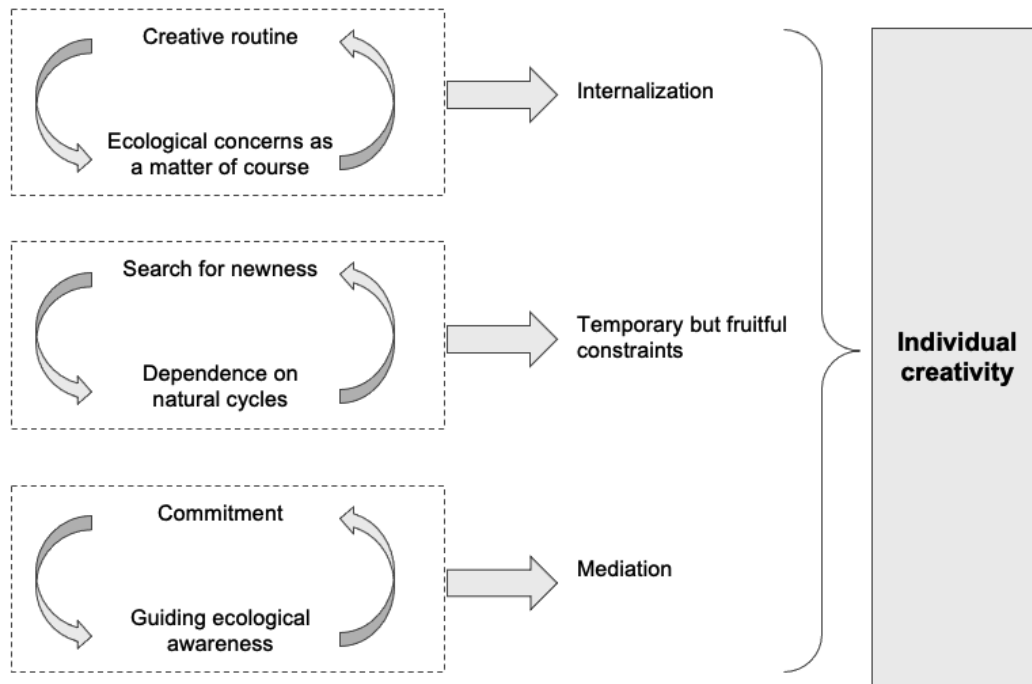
Creative routine

Ecological concerns as a matter of course

Internalization

Search for newness

Dependence on natural cycles

Temporary but fruitful constraints

Commitment

Guiding ecological awareness

Mediation

Individual creativity